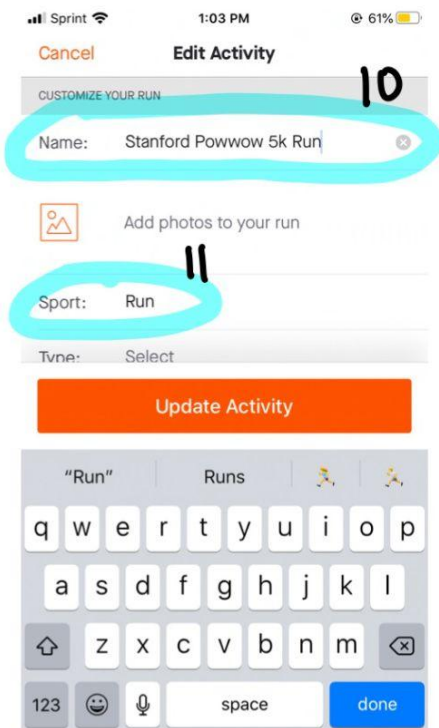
Sprint 1:03 PM 61%

Cancel Edit Activity

CUSTOMIZE YOUR RUN

10

Name: Stanford Powwow 5k Run

Add photos to your run

11

Sport: Run

Type: Select

Update Activity

"Run" Runs

q w e r t y u i o p
a s d f g h j k l
z x c v b n m
123 space done